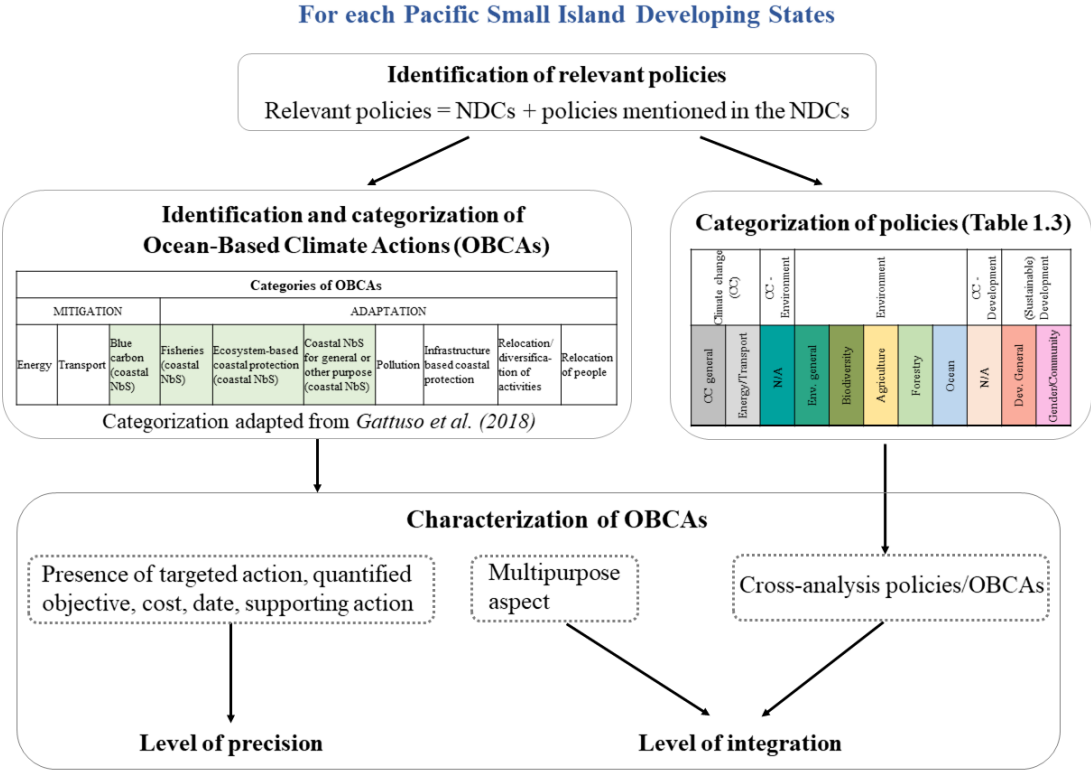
For each Pacific Small Island Developing States

Identification of relevant policies
Relevant policies = NDCs + policies mentioned in the NDCs

Identification and categorization of Ocean-Based Climate Actions (OBCAs)

| Categories of OBCAs | | | | | | | | | |
|---|---|---|---|---|---|---|---|---|---|
| MITIGATION | | | ADAPTATION | | | | | | |
| Energy | Transport | Blue carbon (coastal NbS) | Fisheries (coastal NbS) | Ecosystem-based coastal protection (coastal NbS) | Coastal NbS for general or other purpose (coastal NbS) | Pollution | Infrastructure based coastal protection | Relocation/ diversification of activities | Relocation of people |

Categorization adapted from Gattuso et al. (2018)

Categorization of policies (Table 1.3)

| Climate change (CC) | | CC - Environment | Environment | | | | | CC - Development | (Sustainable) Development | |
|---|---|---|---|---|---|---|---|---|---|---|
| CC general | Energy/Transport | N/A | Env. general | Biodiversity | Agriculture | Forestry | Ocean | N/A | Dev. General | Gender/Community |

Characterization of OBCAs

Presence of targeted action, quantified objective, cost, date, supporting action

Multipurpose aspect

Cross-analysis policies/OBCAs

Level of precision

Level of integration